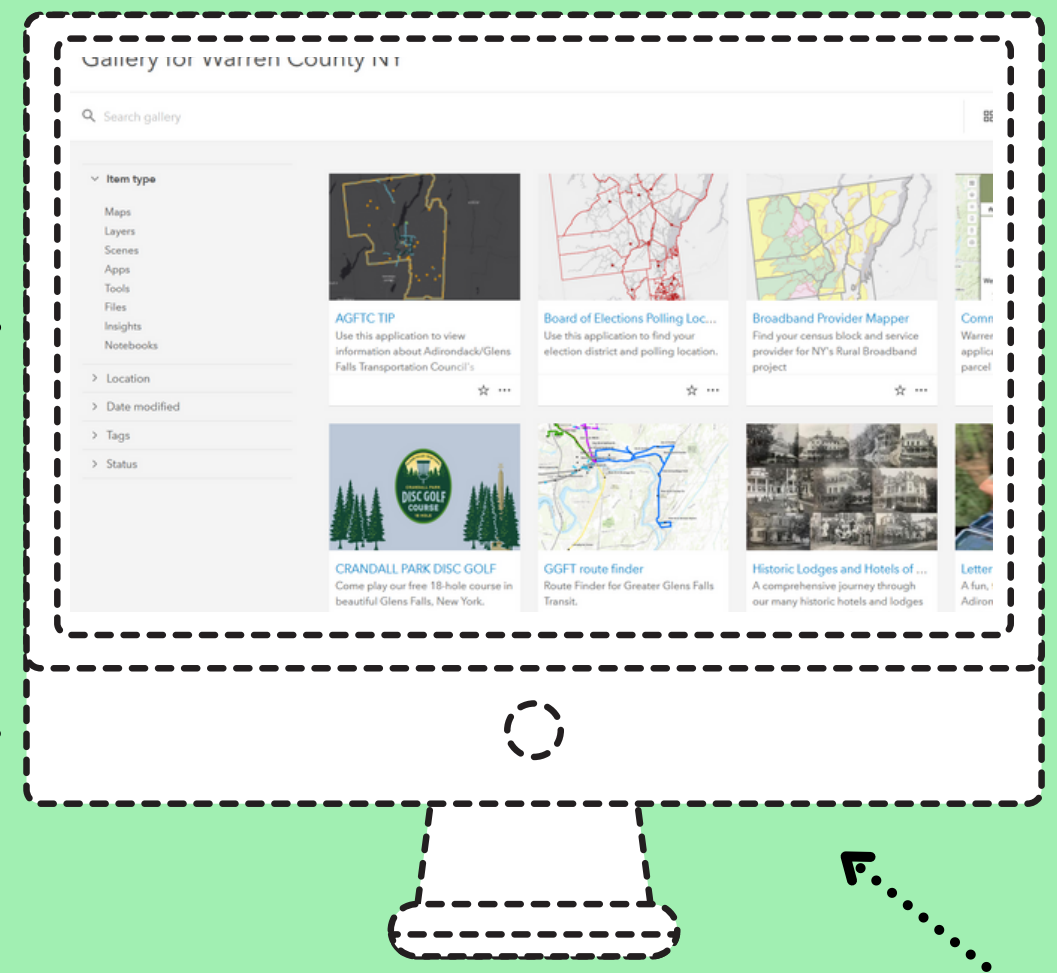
Gallery for Warren County NY

Search gallery

Item type

Maps
Layers
Scenes
Apps
Tools
Files
Insights
Notebooks

Location

Date modified

Tags

Status

AGFTC TIP
Use this application to view information about Adirondack/Glens Falls Transportation Council's

Board of Elections Polling Loc...
Use this application to find your election district and polling location.

Broadband Provider Mapper
Find your census block and service provider for NY's Rural Broadband project

Comm
Warren
applica
parcel

CRANDALL PARK DISC GOLF COURSE

CRANDALL PARK DISC GOLF
Come play our free 18-hole course in beautiful Glens Falls, New York.

GGFT route finder
Route Finder for Greater Glens Falls Transit.

Historic Lodges and Hotels of ...
A comprehensive journey through our many historic hotels and lodges

Letter
A fun,
Adiron